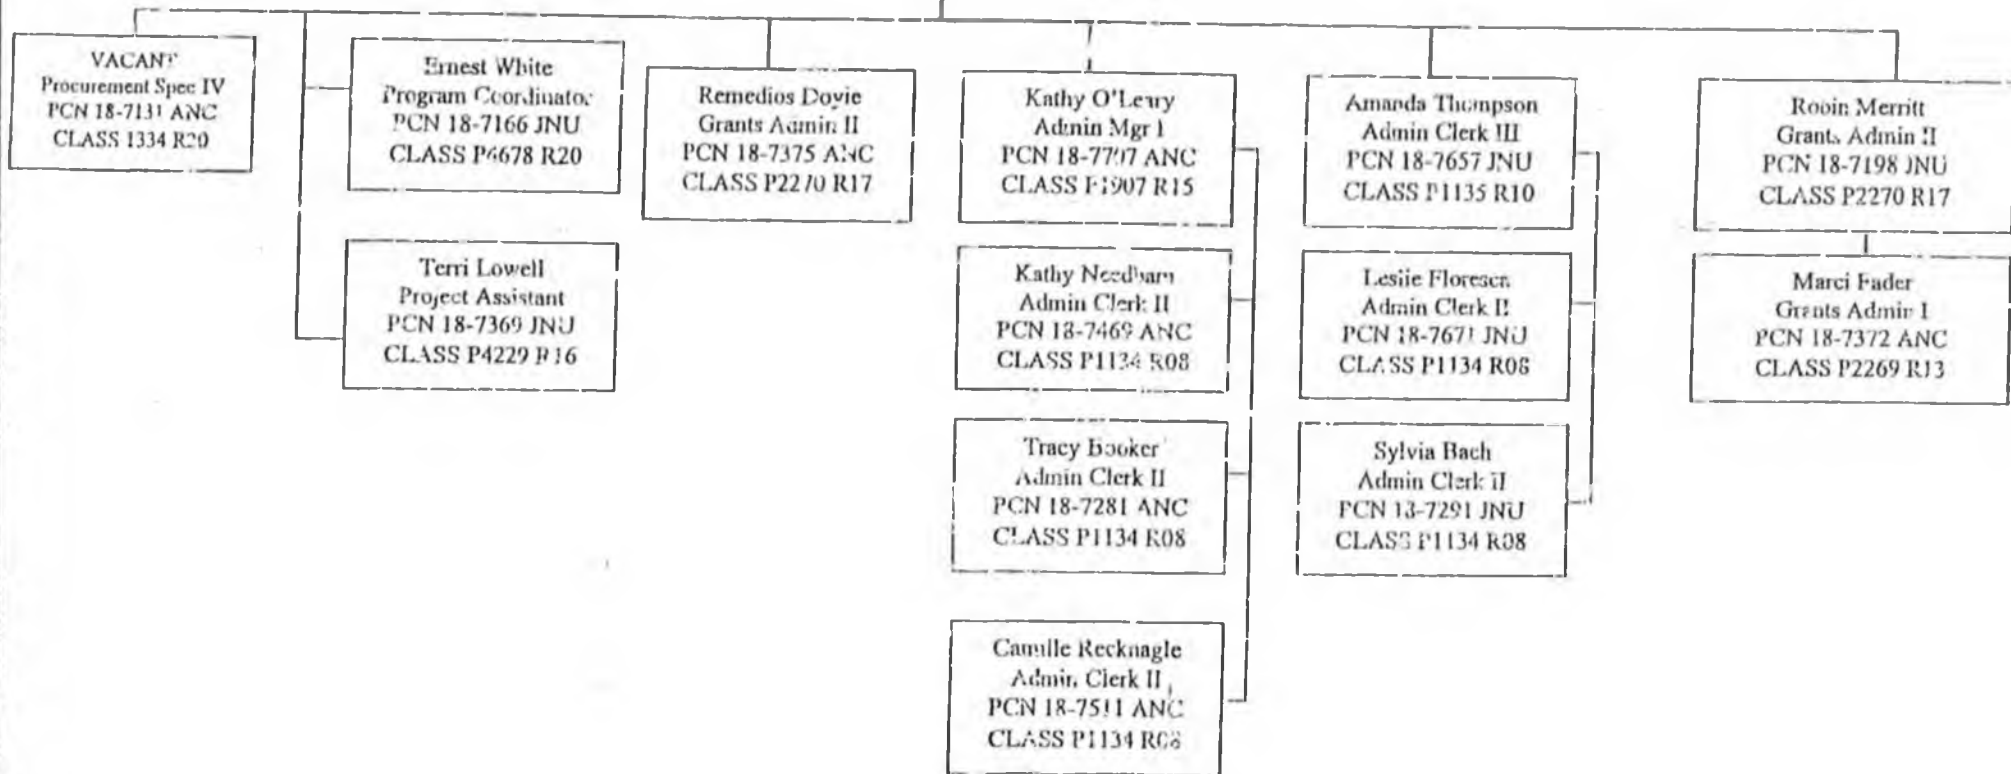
VACANT
Procurement Spec IV
PCN 18-7131 ANC
CLASS 1334 R20

Ernest White
Program Coordinator
PCN 18-7166 JNU
CLASS P6678 R20

Terri Lowell
Project Assistant
PCN 18-7369 JNU
CLASS P4229 R16

Remedios Doyle
Grants Admin II
PCN 18-7375 ANC
CLASS P2270 R17

Kathy O'Leary
Admin Mgr I
PCN 18-7797 ANC
CLASS P1907 R15

Kathy Needham
Admin Clerk II
PCN 18-7469 ANC
CLASS P1134 R08

Tracy Booker
Admin Clerk II
PCN 18-7281 ANC
CLASS P1134 R08

Camille Recknagle
Admin Clerk II
PCN 18-7511 ANC
CLASS P1134 R08

Amanda Thompson
Admin Clerk III
PCN 18-7657 JNU
CLASS P1135 R10

Leslie Floresen
Admin Clerk II
PCN 18-7671 JNU
CLASS P1134 R08

Sylvia Bach
Admin Clerk II
PCN 18-7291 JNU
CLASS P1134 R08

Robin Merritt
Grants Admin II
PCN 18-7198 JNU
CLASS P2270 R17

Marci Fader
Grants Admin I
PCN 18-7372 ANC
CLASS P2269 R13